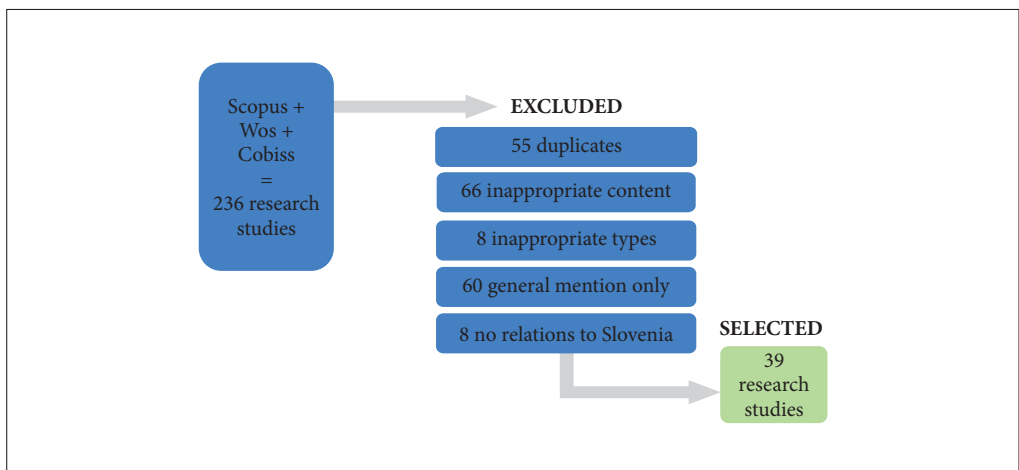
Scopus + Wos + Cobiss = 236 research studies

EXCLUDED

55 duplicates

66 inappropriate content

8 inappropriate types

60 general mention only

8 no relations to Slovenia

SELECTED

39 research studies